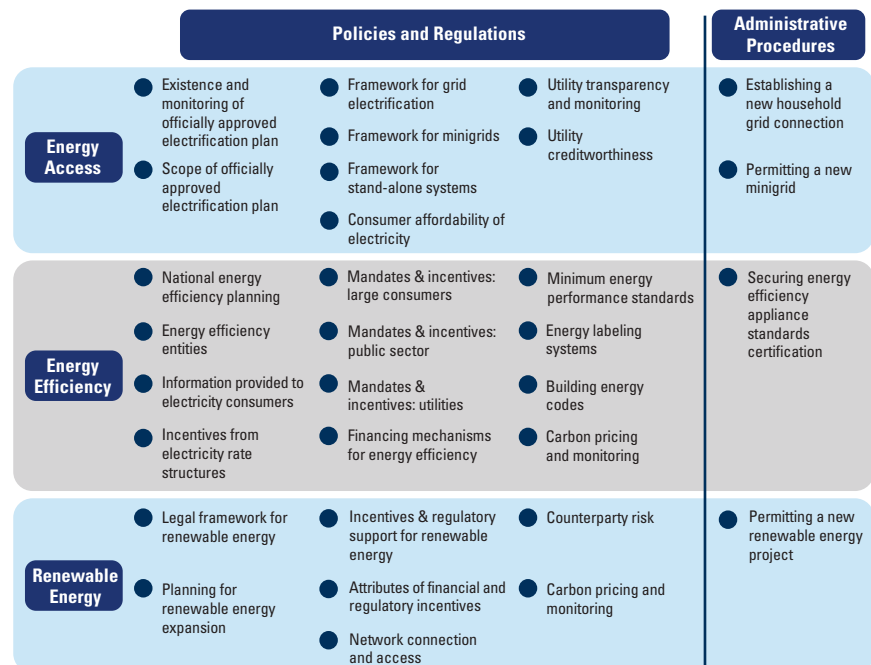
Policies and Regulations

Administrative Procedures

Energy Access

Existence and monitoring of officially approved electrification plan

Scope of officially approved electrification plan

Framework for grid electrification

Framework for minigrids

Framework for stand-alone systems

Consumer affordability of electricity

Utility transparency and monitoring

Utility creditworthiness

Establishing a new household grid connection

Permitting a new minigrid

Energy Efficiency

National energy efficiency planning

Energy efficiency entities

Information provided to electricity consumers

Incentives from electricity rate structures

Mandates & incentives: large consumers

Mandates & incentives: public sector

Mandates & incentives: utilities

Financing mechanisms for energy efficiency

Minimum energy performance standards

Energy labeling systems

Building energy codes

Carbon pricing and monitoring

Securing energy efficiency appliance standards certification

Renewable Energy

Legal framework for renewable energy

Planning for renewable energy expansion

Incentives & regulatory support for renewable energy

Attributes of financial and regulatory incentives

Network connection and access

Counterparty risk

Carbon pricing and monitoring

Permitting a new renewable energy project